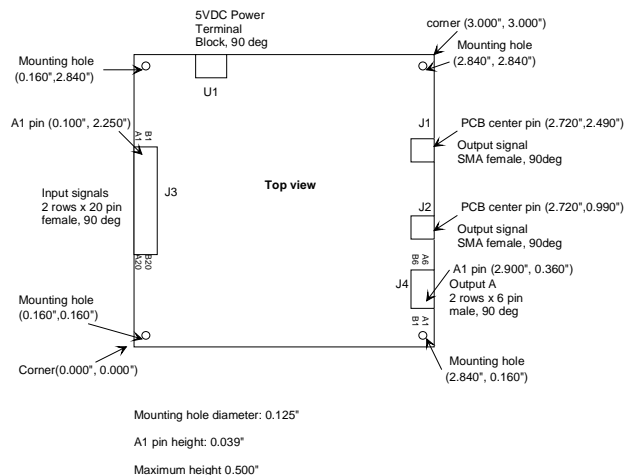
5VDC Power Terminal Block, 90 deg

corner (3.000", 3.000")

Mounting hole (0.160",2.840")

Mounting hole (2.840", 2.840")

U1

A1 pin (0.100", 2.250")

B1
A1

J1

PCB center pin (2.720",2.490")

Output signal SMA female, 90deg

Input signals 2 rows x 20 pin female, 90 deg

J3

Top view

J2

PCB center pin (2.720",0.990")

Output signal SMA female, 90deg

A20
B20

A6
B6

A1 pin (2.900", 0.360")

J4

Output A 2 rows x 6 pin male, 90 deg

Mounting hole (0.160",0.160")

A1
B1

Corner(0.000", 0.000")

Mounting hole (2.840", 0.160")

Mounting hole diameter: 0.125"

A1 pin height: 0.039"

Maximum height 0.500"